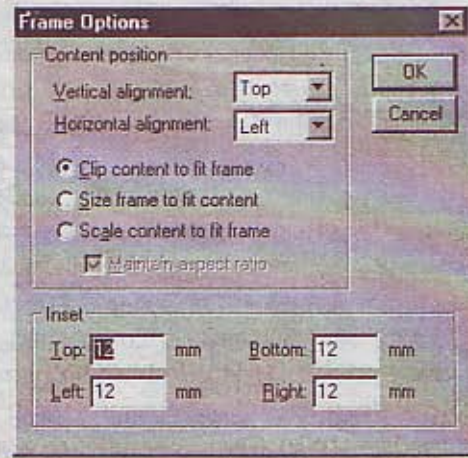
Frame Options

Content position

Vertical alignment: Top

Horizontal alignment: Left

OK

Cancel

Clip content to fit frame

Size frame to fit content

Scale content to fit frame

Maintain aspect ratio

Inset

Top: 12 mm

Bottom: 12 mm

Left: 12 mm

Right: 12 mm